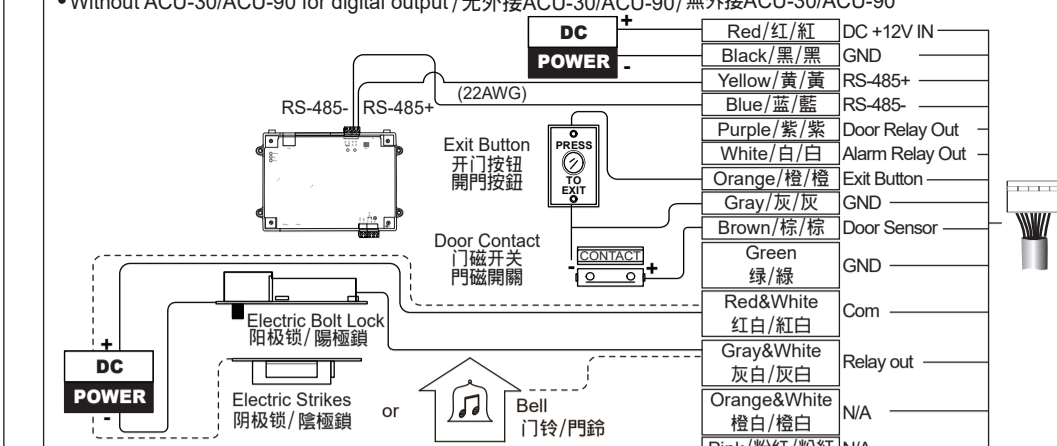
• Without ACU-30/ACU-90 for digital output / 无外接ACU-30/ACU-90/ 無外接ACU-30/ACU-90

DC POWER
+
-

| Red/红/紅 | DC +12V IN |
|---|---|
| Black/黑/黑 | GND |
| Yellow/黄/黃 | RS-485+ |
| Blue/蓝/藍 | RS-485- |
| Purple/紫/紫 | Door Relay Out |
| White/白/白 | Alarm Relay Out |
| Orange/橙/橙 | Exit Button |
| Gray/灰/灰 | GND |
| Brown/棕/棕 | Door Sensor |
| Green 绿/綠 | GND |
| Red&White 红白/紅白 | Com |
| Gray&White 灰白/灰白 | Relay out |
| Orange&White 橙白/橙白 | N/A |
| Pink/粉红/粉紅 | N/A |

(22AWG)
RS-485- RS-485+

Exit Button
开门按钮
開門按鈕
PRESS TO EXIT

Door Contact
门磁开关
門磁開關
CONTACT
- +

+
DC POWER
-

Electric Bolt Lock
阳极锁/陽極鎖

Electric Strikes
阴极锁/陰極鎖

or

Bell
门铃/門鈴